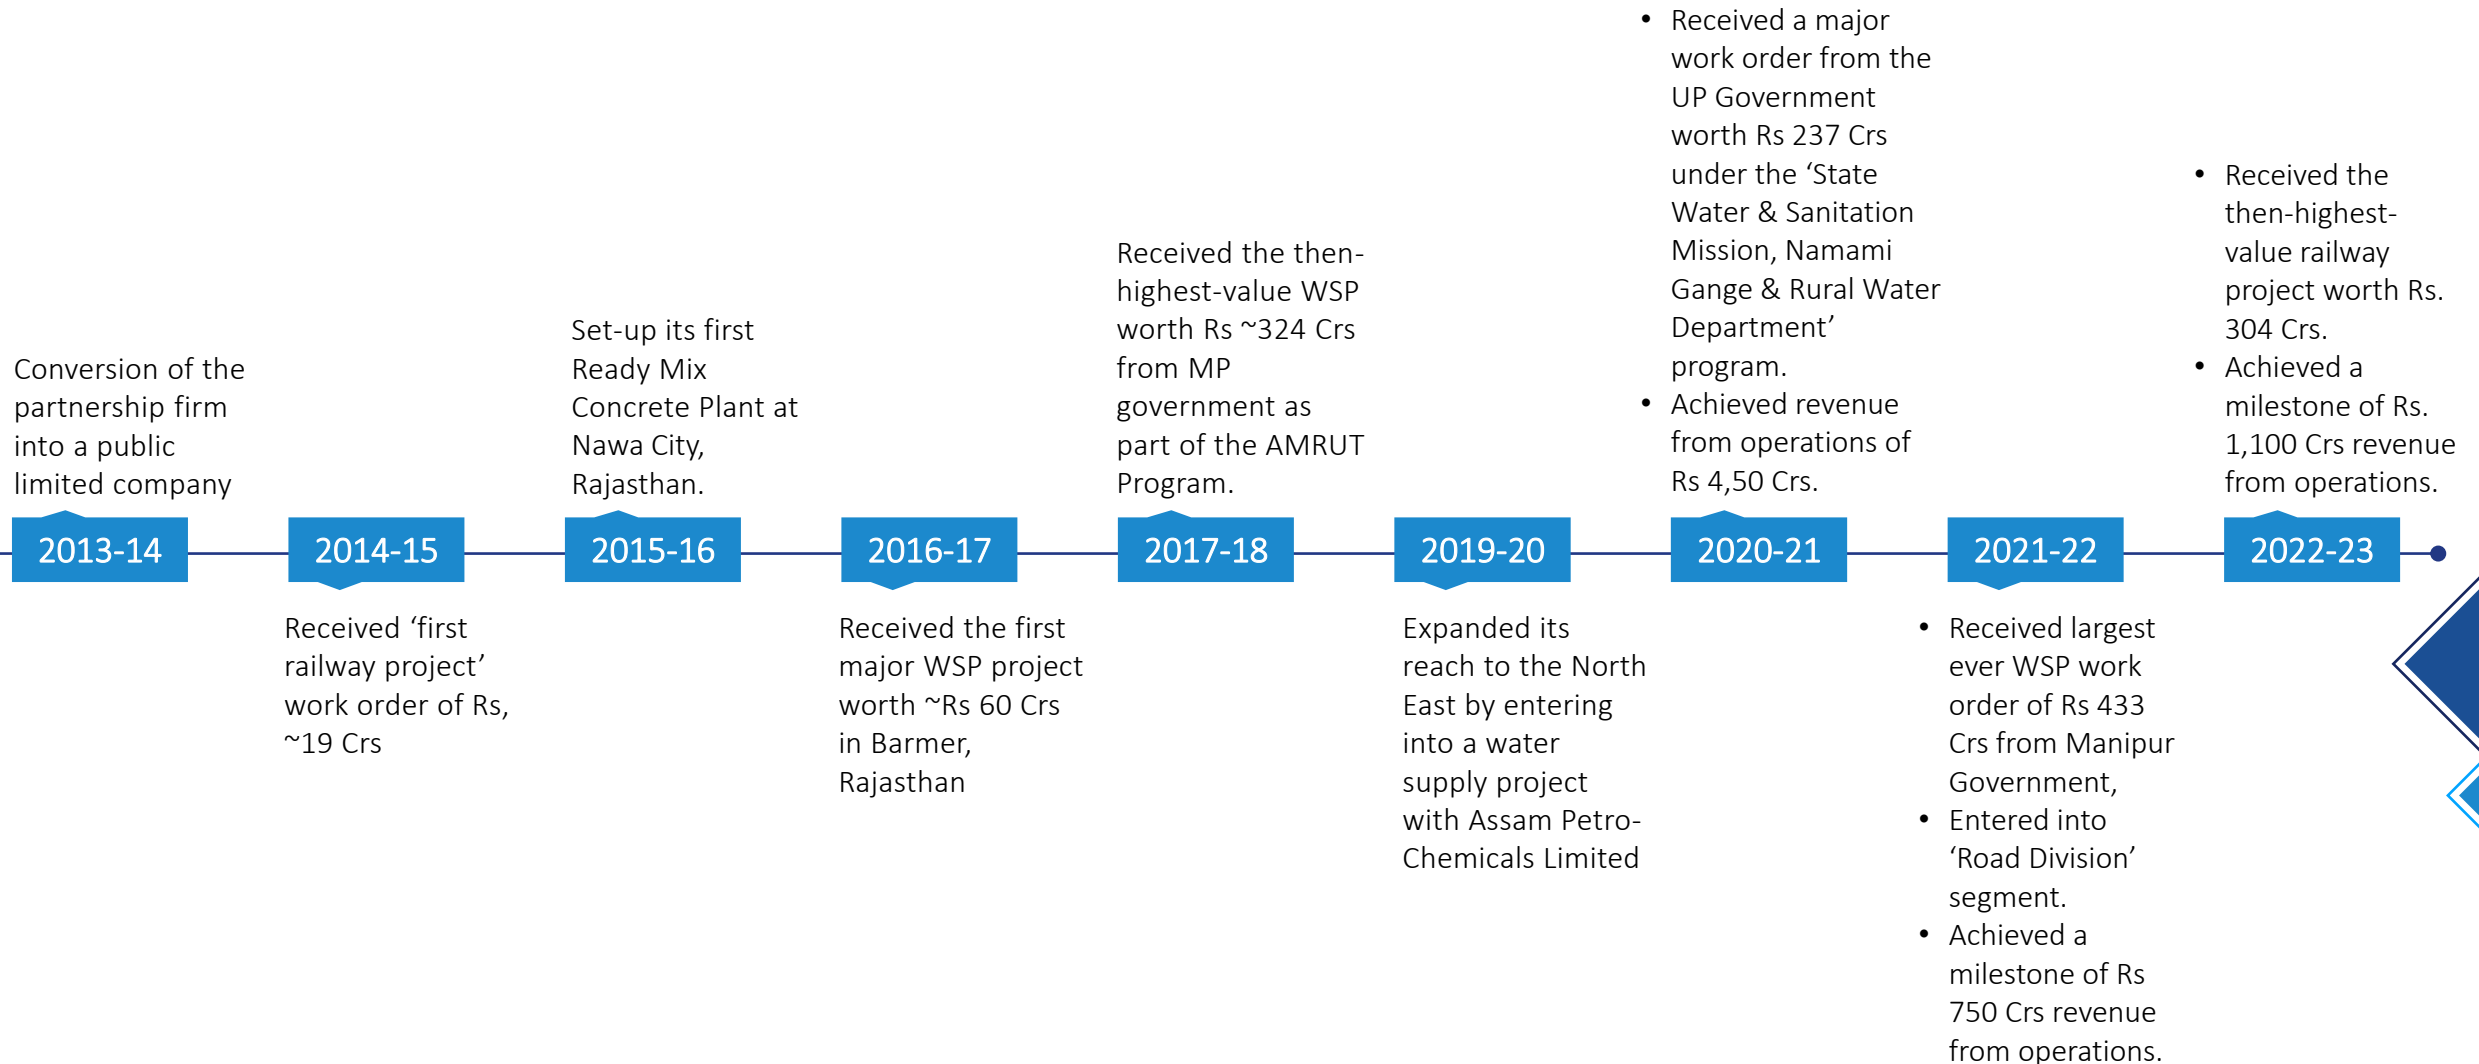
Conversion of the partnership firm into a public limited company

2013-14

2014-15

Received 'first railway project' work order of Rs, ~19 Crs

Set-up its first Ready Mix Concrete Plant at Nawa City, Rajasthan.

2015-16

2016-17

Received the first major WSP project worth ~Rs 60 Crs in Barmer, Rajasthan

Received the then-highest-value WSP worth Rs ~324 Crs from MP government as part of the AMRUT Program.

2017-18

2019-20

Expanded its reach to the North East by entering into a water supply project with Assam Petro-Chemicals Limited

- Received a major work order from the UP Government worth Rs 237 Crs under the 'State Water & Sanitation Mission, Namami Gange & Rural Water Department' program.
- Achieved revenue from operations of Rs 4,50 Crs.

2020-21

2021-22

- Received largest ever WSP work order of Rs 433 Crs from Manipur Government,
- Entered into 'Road Division' segment.
- Achieved a milestone of Rs 750 Crs revenue from operations.

- Received the then-highest-value railway project worth Rs. 304 Crs.
- Achieved a milestone of Rs. 1,100 Crs revenue from operations.

2022-23